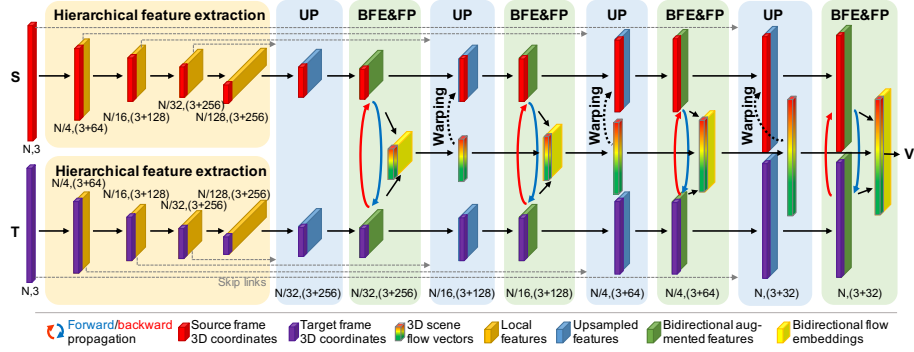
Hierarchical feature extraction

UP

BFE&FP

UP

BFE&FP

UP

BFE&FP

UP

BFE&FP

S

N,3

N/4,(3+64)

N/16,(3+128)

N/32,(3+256)

N/128,(3+256)

Warping

Warping

Warping

V

Hierarchical feature extraction

N/4,(3+64)

N/16,(3+128)

N/32,(3+256)

N/128,(3+256)

T

N,3

Skip links

N/32,(3+256)

N/32,(3+256)

N/16,(3+128)

N/16,(3+128)

N/4,(3+64)

N/4,(3+64)

N,(3+32)

N,(3+32)

Forward/backward propagation

Source frame 3D coordinates

Target frame 3D coordinates

3D scene flow vectors

Local features

Upsampled features

Bidirectional augmented features

Bidirectional flow embeddings